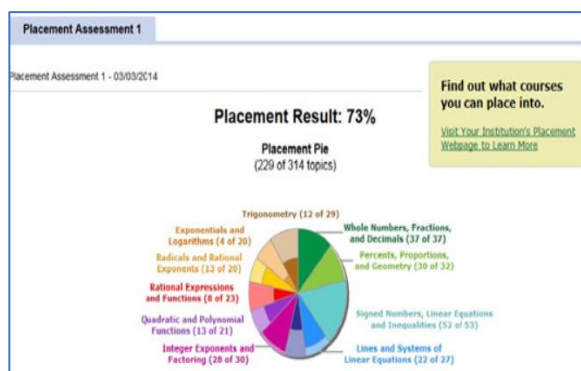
Placement Assessment 1

Placement Assessment 1 - 03/03/2014

Placement Result: 73%

Placement Pie
(229 of 314 topics)

Find out what courses you can place into.

Visit Your Institution's Placement Webpage to Learn More

Trigonometry (12 of 29)

Whole Numbers, Fractions, and Decimals (37 of 37)

Percents, Proportions, and Geometry (30 of 32)

Signed Numbers, Linear Equations and Inequalities (52 of 53)

Lines and Systems of Linear Equations (22 of 27)

Integer Exponents and Factoring (28 of 30)

Quadratic and Polynomial Functions (13 of 21)

Rational Expressions and Functions (8 of 23)

Radicals and Rational Exponents (13 of 20)

Exponentials and Logarithms (4 of 20)